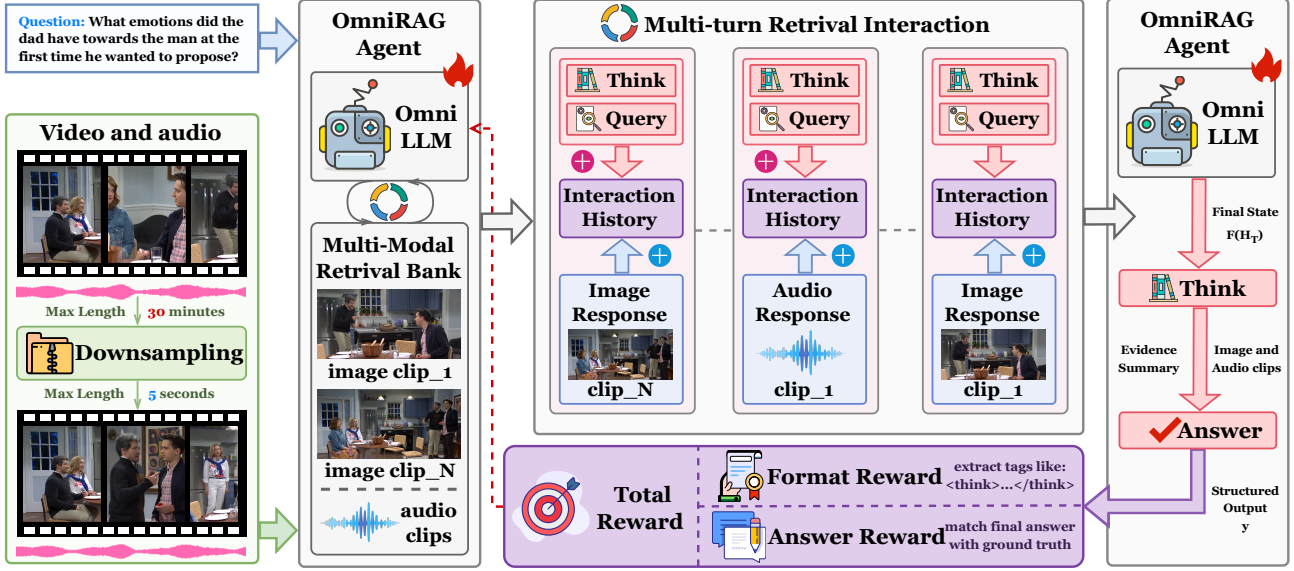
Question: What emotions did the dad have towards the man at the first time he wanted to propose?

Video and audio

Max Length 30 minutes

Downsampling

Max Length 5 seconds

OmniRAG Agent

Omni LLM

Multi-Modal Retrival Bank

image clip_1

image clip_N

audio clips

Multi-turn Retrival Interaction

Think

Query

Interaction History

Image Response

clip_N

Think

Query

Interaction History

Audio Response

clip_1

Think

Query

Interaction History

Image Response

clip_1

OmniRAG Agent

Omni LLM

Final State $F(H_T)$

Think

Evidence Summary

Image and Audio clips

Answer

Structured Output y

Total Reward

Format Reward

extract tags like: <think>...</think>

Answer Reward

match final answer with ground truth